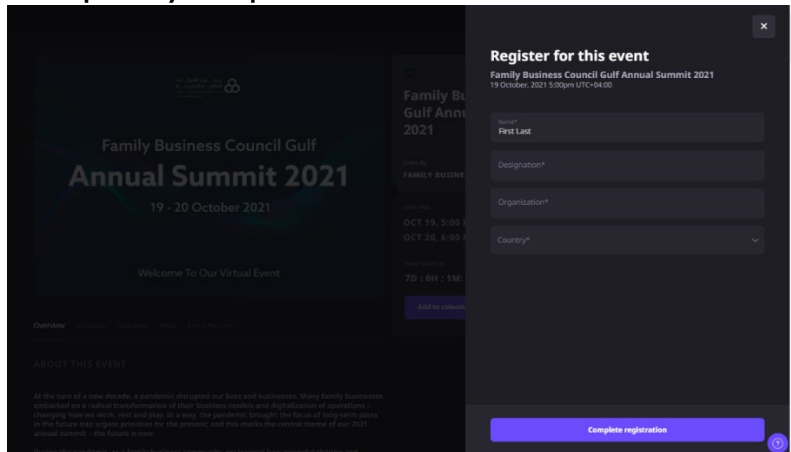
Family Business Council Gulf
Annual Summit 2021
19 - 20 October 2021

Welcome To Our Virtual Event

Family Bu
Gulf Annu
2021

FAMILY BUSINE

OCT 19, 5:00
OCT 20, 5:00

7D : 0H : 1M:

Add to calenda

Overview

ABOUT THIS EVENT

At the turn of a new decade, a pandemic disrupted our lives and businesses. Many family businesses embarked on a radical transformation of their business models and digitalization of operations – changing how we work, rest and play. In a way, the pandemic brought the focus of long-term plans in the future into urgent priorities for the present; and this marks the central theme of our 2021 annual summit – the future is now.

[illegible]

×

Register for this event
Family Business Council Gulf Annual Summit 2021
19 October, 2021 5:00pm UTC+04:00

Name*
First Last

Designation*

Organization*

Country*

Complete registration